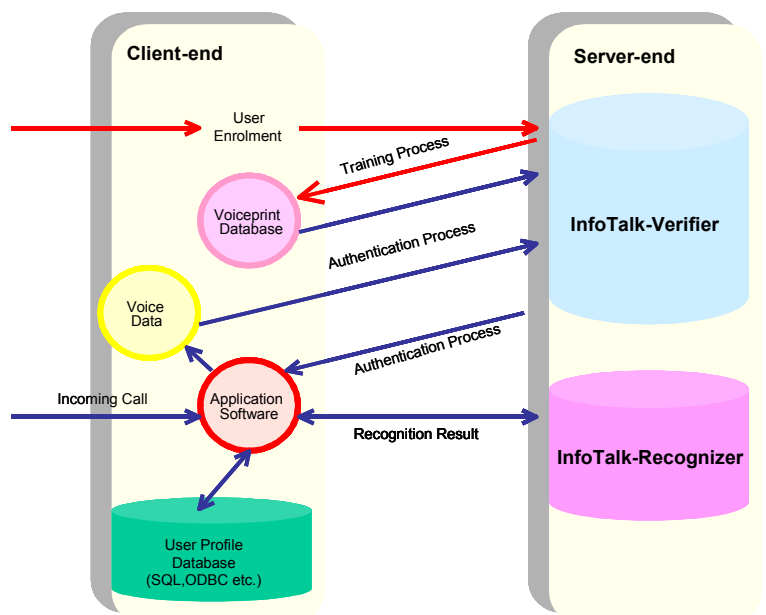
Client-end

Server-end

User Enrolment

Training Process

Voiceprint Database

InfoTalk-Verifier

Authentication Process

Voice Data

Authentication Process

Incoming Call

Application Software

Recognition Result

InfoTalk-Recognizer

User Profile Database (SQL,ODBC etc.)